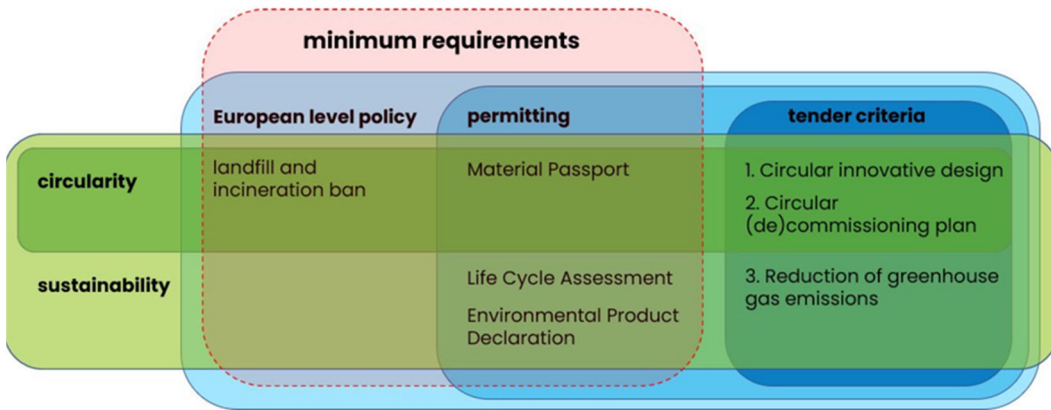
minimum requirements

European level policy

permitting

tender criteria

circularity

landfill and incineration ban

Material Passport

1. Circular innovative design

2. Circular (de)commissioning plan

sustainability

Life Cycle Assessment

Environmental Product Declaration

3. Reduction of greenhouse gas emissions